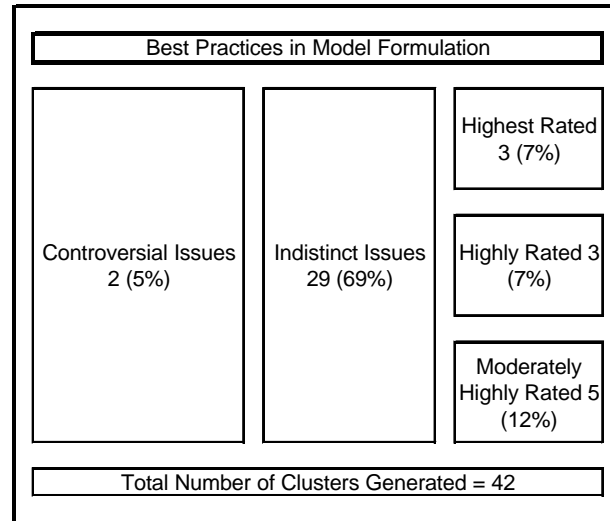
Best Practices in Model Formulation

Controversial Issues 2 (5%)

Indistinct Issues 29 (69%)

Highest Rated 3 (7%)

Highly Rated 3 (7%)

Moderately Highly Rated 5 (12%)

Total Number of Clusters Generated = 42